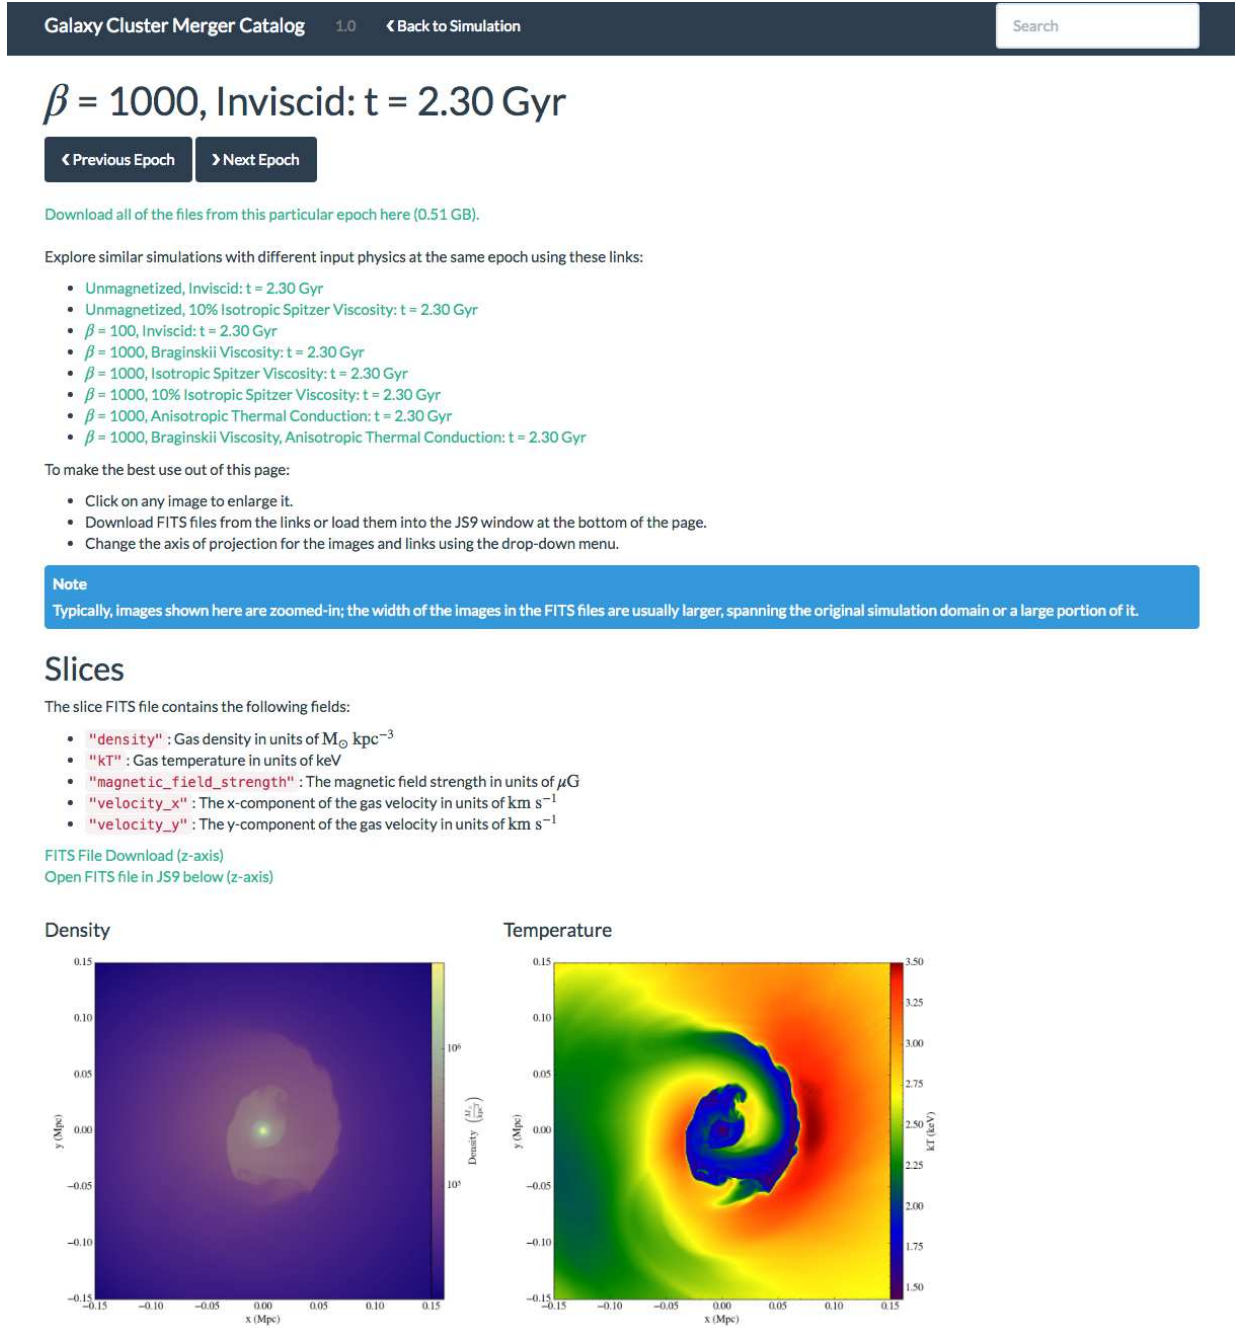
Galaxy Cluster Merger Catalog 1.0 ‹ Back to Simulation

Search

$\beta$ = 1000, Inviscid: t = 2.30 Gyr

‹ Previous Epoch › Next Epoch

Download all of the files from this particular epoch here (0.51 GB).

Explore similar simulations with different input physics at the same epoch using these links:

- Unmagnetized, Inviscid: t = 2.30 Gyr
- Unmagnetized, 10% Isotropic Spitzer Viscosity: t = 2.30 Gyr
- $\beta$ = 100, Inviscid: t = 2.30 Gyr
- $\beta$ = 1000, Braginskii Viscosity: t = 2.30 Gyr
- $\beta$ = 1000, Isotropic Spitzer Viscosity: t = 2.30 Gyr
- $\beta$ = 1000, 10% Isotropic Spitzer Viscosity: t = 2.30 Gyr
- $\beta$ = 1000, Anisotropic Thermal Conduction: t = 2.30 Gyr
- $\beta$ = 1000, Braginskii Viscosity, Anisotropic Thermal Conduction: t = 2.30 Gyr

To make the best use out of this page:

- Click on any image to enlarge it.
- Download FITS files from the links or load them into the JS9 window at the bottom of the page.
- Change the axis of projection for the images and links using the drop-down menu.

Note
Typically, images shown here are zoomed-in; the width of the images in the FITS files are usually larger, spanning the original simulation domain or a large portion of it.

Slices

The slice FITS file contains the following fields:

- "density" : Gas density in units of $M_\odot$ kpc$^{-3}$
- "kT" : Gas temperature in units of keV
- "magnetic_field_strength" : The magnetic field strength in units of $\mu$G
- "velocity_x" : The x-component of the gas velocity in units of km s$^{-1}$
- "velocity_y" : The y-component of the gas velocity in units of km s$^{-1}$

FITS File Download (z-axis)
Open FITS file in JS9 below (z-axis)

Density

0.15 0.10 0.05 0.00 −0.05 −0.10 −0.15
y (Mpc)
−0.15 −0.10 −0.05 0.00 0.05 0.10 0.15
x (Mpc)
$10^6$ $10^5$
Density $\left(\frac{M_\odot}{kpc^3}\right)$

Temperature

0.15 0.10 0.05 0.00 −0.05 −0.10 −0.15
y (Mpc)
−0.15 −0.10 −0.05 0.00 0.05 0.10 0.15
x (Mpc)
3.50 3.25 3.00 2.75 2.50 2.25 2.00 1.75 1.50
kT (keV)